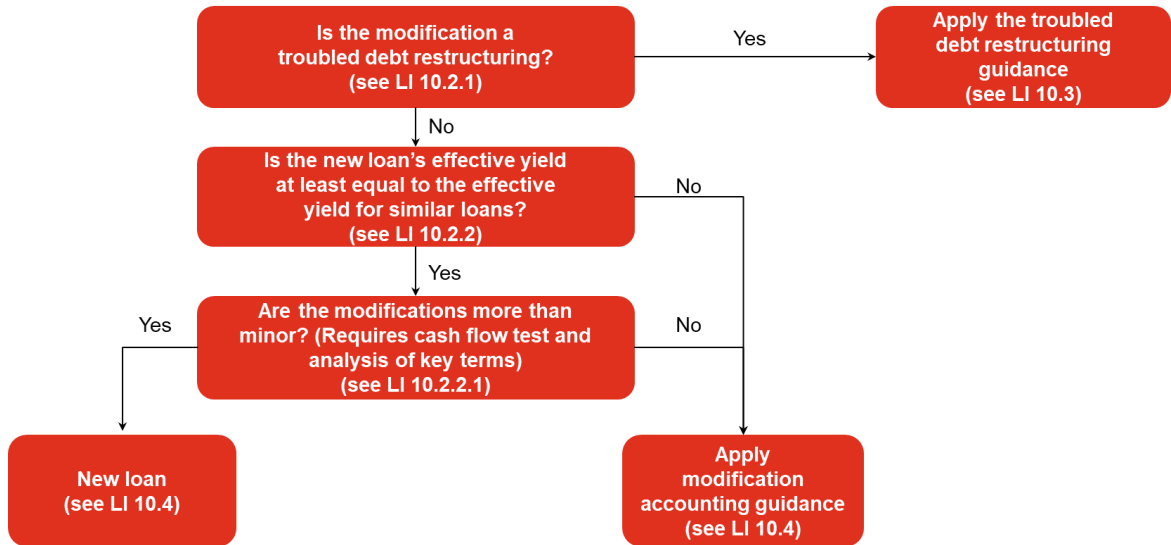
Is the modification a troubled debt restructuring? (see LI 10.2.1)

Yes

Apply the troubled debt restructuring guidance (see LI 10.3)

No

Is the new loan's effective yield at least equal to the effective yield for similar loans? (see LI 10.2.2)

No

Yes

Are the modifications more than minor? (Requires cash flow test and analysis of key terms) (see LI 10.2.2.1)

Yes

No

New loan (see LI 10.4)

Apply modification accounting guidance (see LI 10.4)